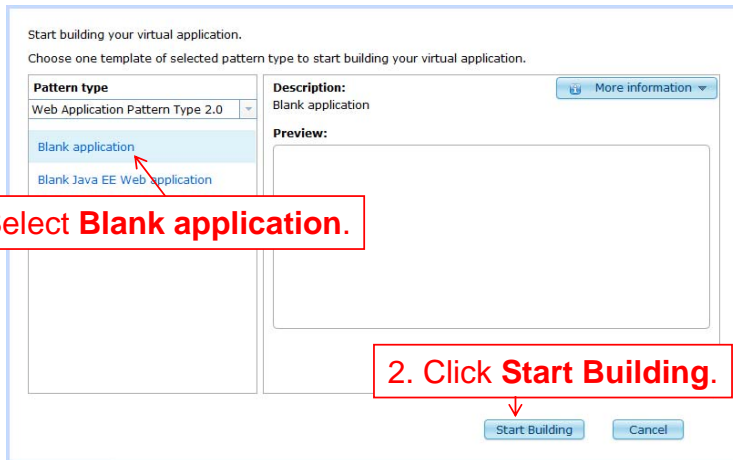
Start building your virtual application.

Choose one template of selected pattern type to start building your virtual application.

Pattern type

Web Application Pattern Type 2.0

Blank application

Blank Java EE Web application

elect **Blank application**.

Description:

Blank application

More information

Preview:

2. Click **Start Building**.

Start Building

Cancel